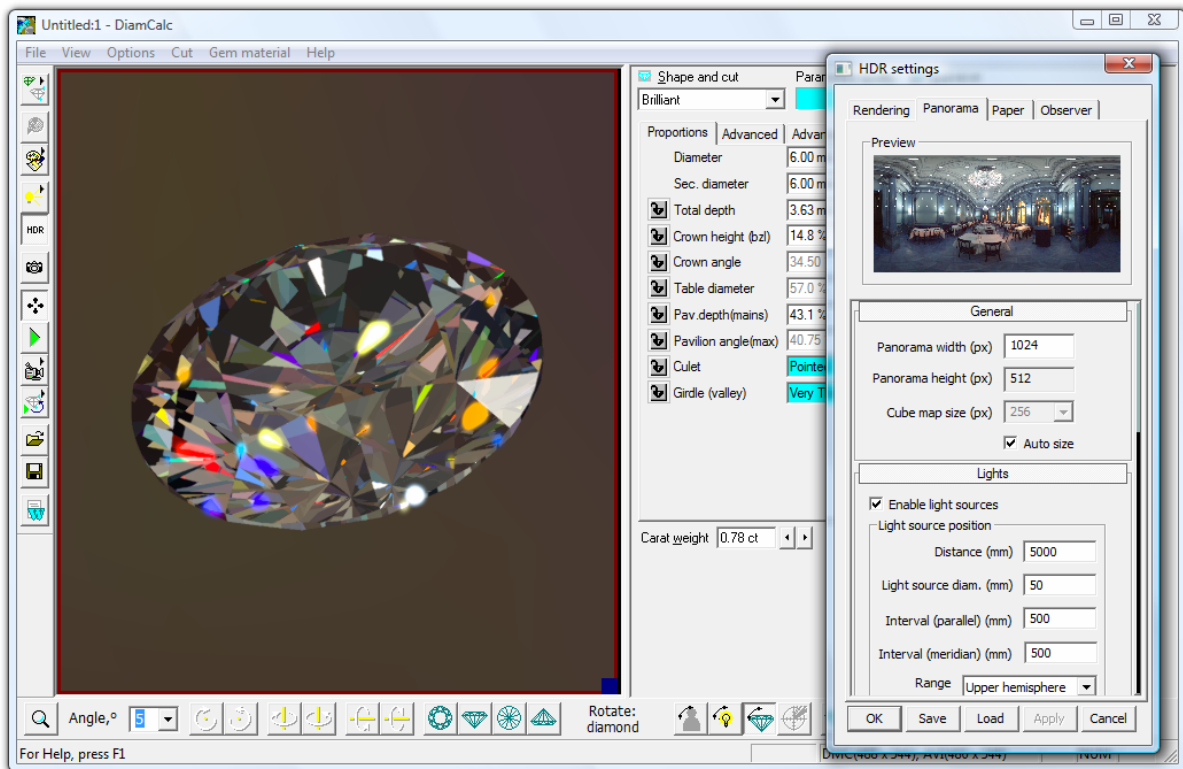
Untitled:1 - DiamCalc

File View Options Cut Gem material Help

HDR

Shape and cut
Param
Brilliant

Proportions | Advanced | Advan

Diameter 6.00 m
Sec. diameter 6.00 m
Total depth 3.63 m
Crown height (bzl) 14.8 %
Crown angle 34.50
Table diameter 57.0 %
Pav.depth(mains) 43.1 %
Pavilion angle(max) 40.75
Culet Pointe
Girdle (valley) Very T

Carat weight 0.78 ct

HDR settings

Rendering | Panorama | Paper | Observer

Preview

General
Panorama width (px) 1024
Panorama height (px) 512
Cube map size (px) 256
Auto size

Lights
Enable light sources
Light source position
Distance (mm) 5000
Light source diam. (mm) 50
Interval (parallel) (mm) 500
Interval (meridian) (mm) 500
Range Upper hemisphere

OK Save Load Apply Cancel

Angle,° 5

Rotate: diamond

For Help, press F1

DMC(488 x 344), AVI(488 x 344)

NUM